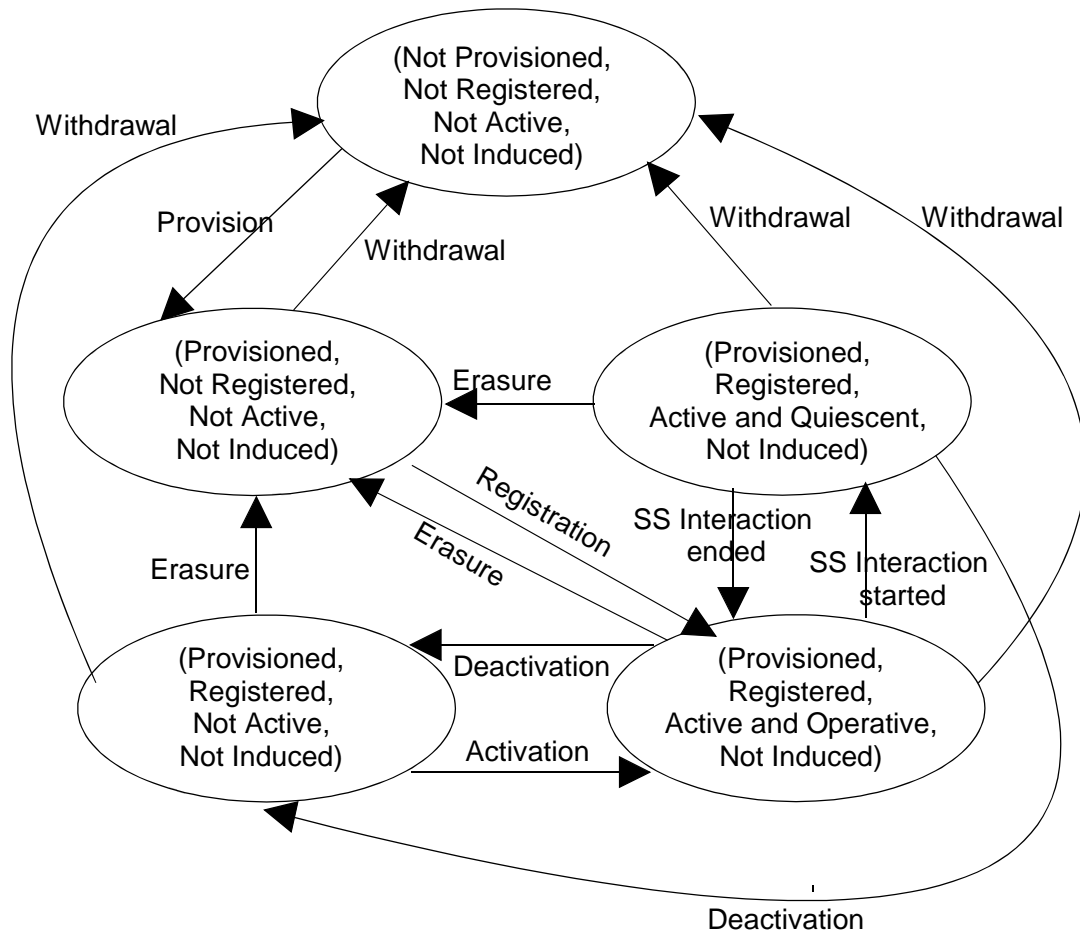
(Not Provisioned, Not Registered, Not Active, Not Induced)

Withdrawal

Provision

Withdrawal

Withdrawal

Withdrawal

(Provisioned, Not Registered, Not Active, Not Induced)

Erasure

(Provisioned, Registered, Active and Quiescent, Not Induced)

Registration

Erasure

SS Interaction ended

SS Interaction started

Erasure

(Provisioned, Registered, Not Active, Not Induced)

Deactivation

(Provisioned, Registered, Active and Operative, Not Induced)

Activation

Deactivation